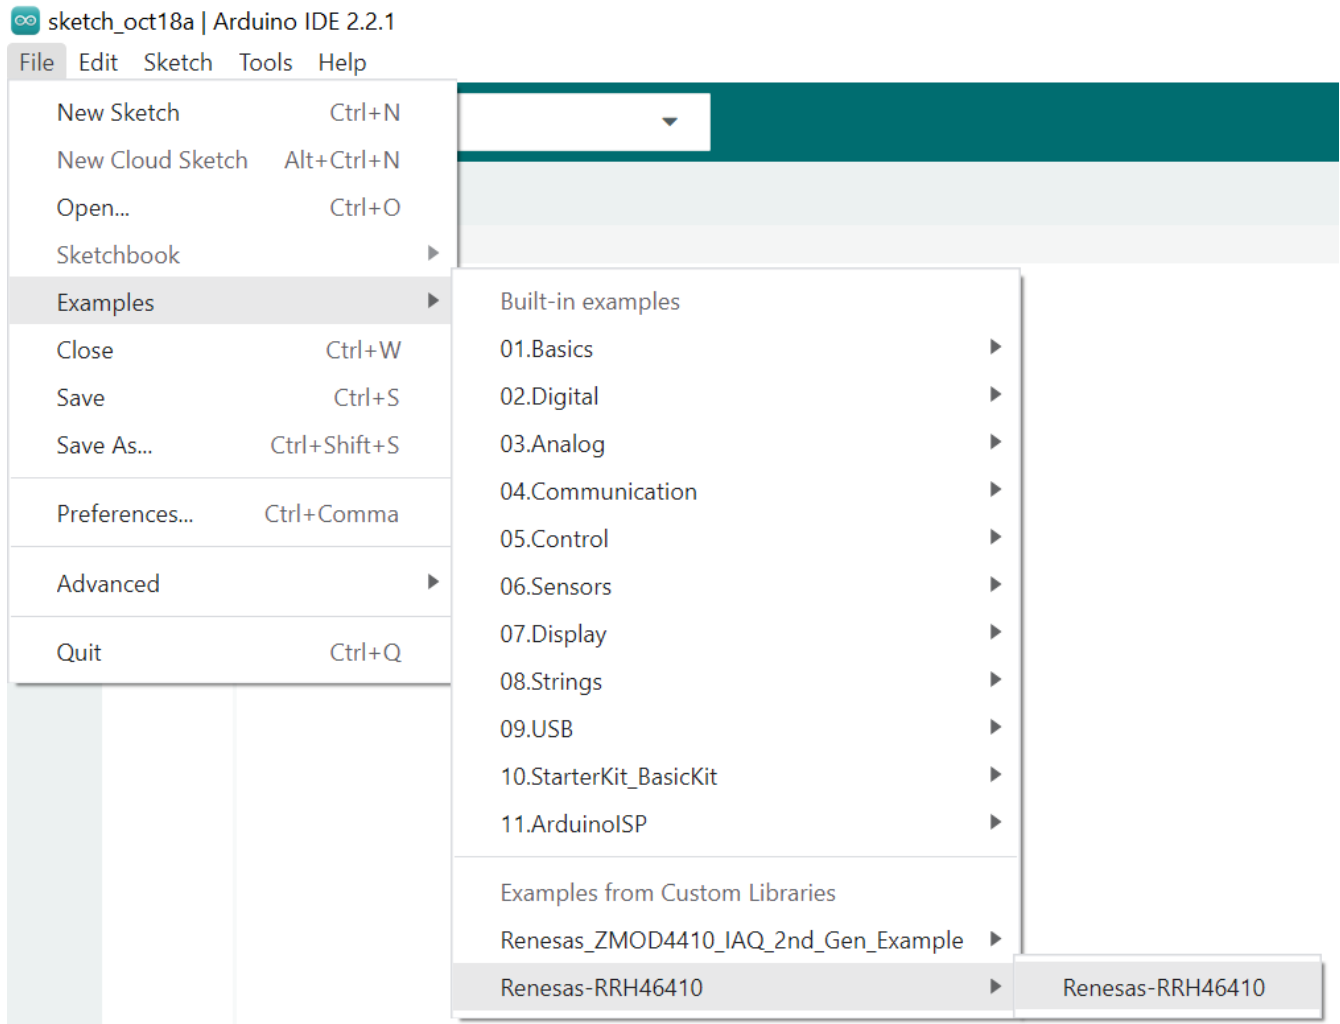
sketch_oct18a | Arduino IDE 2.2.1

File Edit Sketch Tools Help

New Sketch Ctrl+N
New Cloud Sketch Alt+Ctrl+N
Open... Ctrl+O
Sketchbook
Examples
Close Ctrl+W
Save Ctrl+S
Save As... Ctrl+Shift+S
Preferences... Ctrl+Comma
Advanced
Quit Ctrl+Q

Built-in examples
01.Basics
02.Digital
03.Analog
04.Communication
05.Control
06.Sensors
07.Display
08.Strings
09.USB
10.StarterKit_BasicKit
11.ArduinoISP
Examples from Custom Libraries
Renesas_ZMOD4410_IAQ_2nd_Gen_Example
Renesas-RRH46410

Renesas-RRH46410